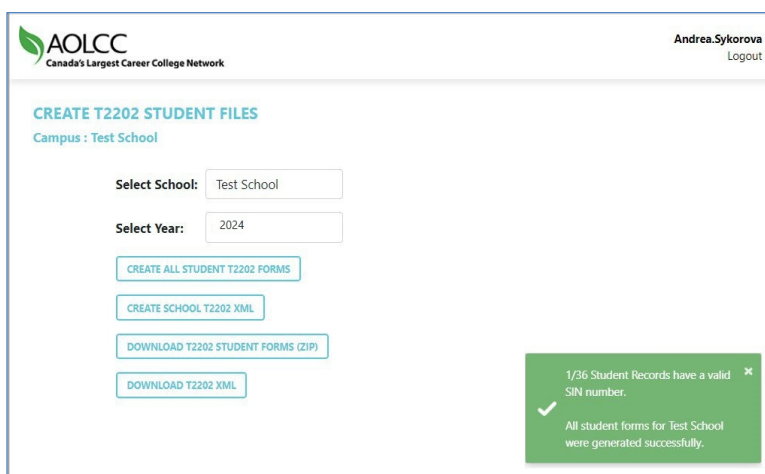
AOLCC
Canada's Largest Career College Network

Andrea.Sykorova
Logout

CREATE T2202 STUDENT FILES
Campus : Test School

Select School: Test School

Select Year: 2024

CREATE ALL STUDENT T2202 FORMS

CREATE SCHOOL T2202 XML

DOWNLOAD T2202 STUDENT FORMS (ZIP)

DOWNLOAD T2202 XML

1/36 Student Records have a valid SIN number.

All student forms for Test School were generated successfully.

×